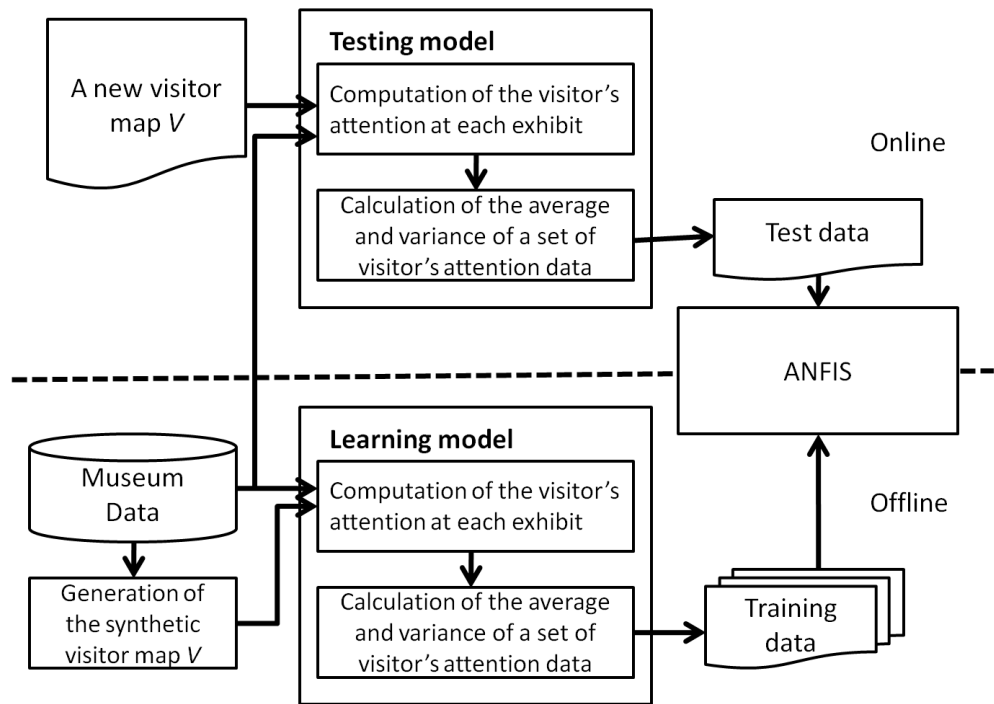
A new visitor map $V$

Testing model

Computation of the visitor’s attention at each exhibit

Calculation of the average and variance of a set of visitor’s attention data

Online

Test data

ANFIS

Museum Data

Learning model

Computation of the visitor’s attention at each exhibit

Offline

Generation of the synthetic visitor map $V$

Calculation of the average and variance of a set of visitor’s attention data

Training data